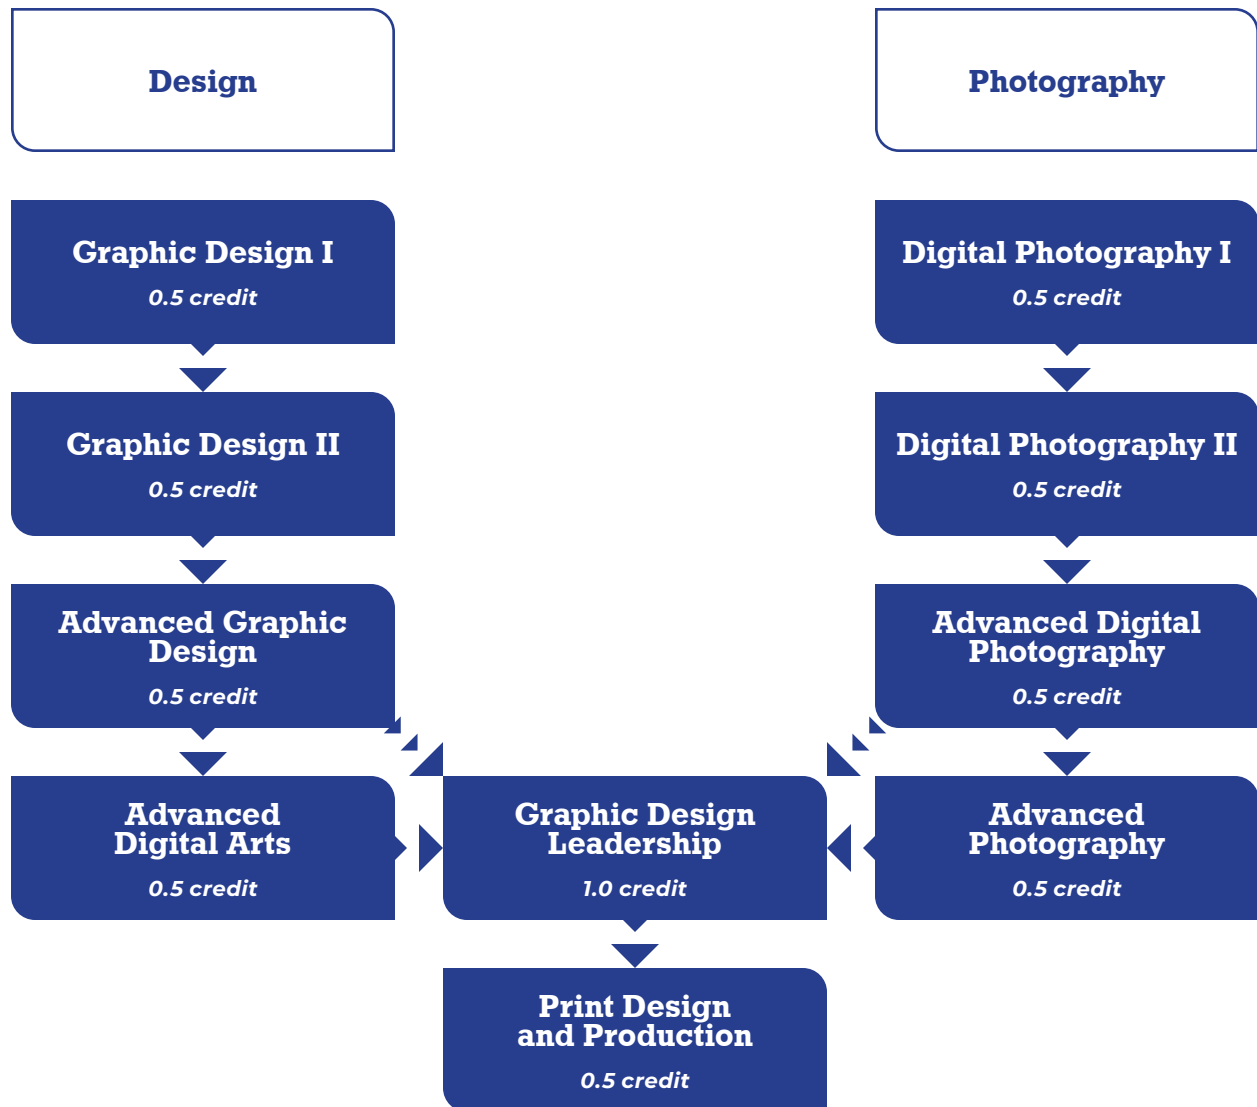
Design

Photography

Graphic Design I
0.5 credit

Graphic Design II
0.5 credit

Advanced Graphic Design
0.5 credit

Advanced Digital Arts
0.5 credit

Digital Photography I
0.5 credit

Digital Photography II
0.5 credit

Advanced Digital Photography
0.5 credit

Advanced Photography
0.5 credit

Graphic Design Leadership
1.0 credit

Print Design and Production
0.5 credit